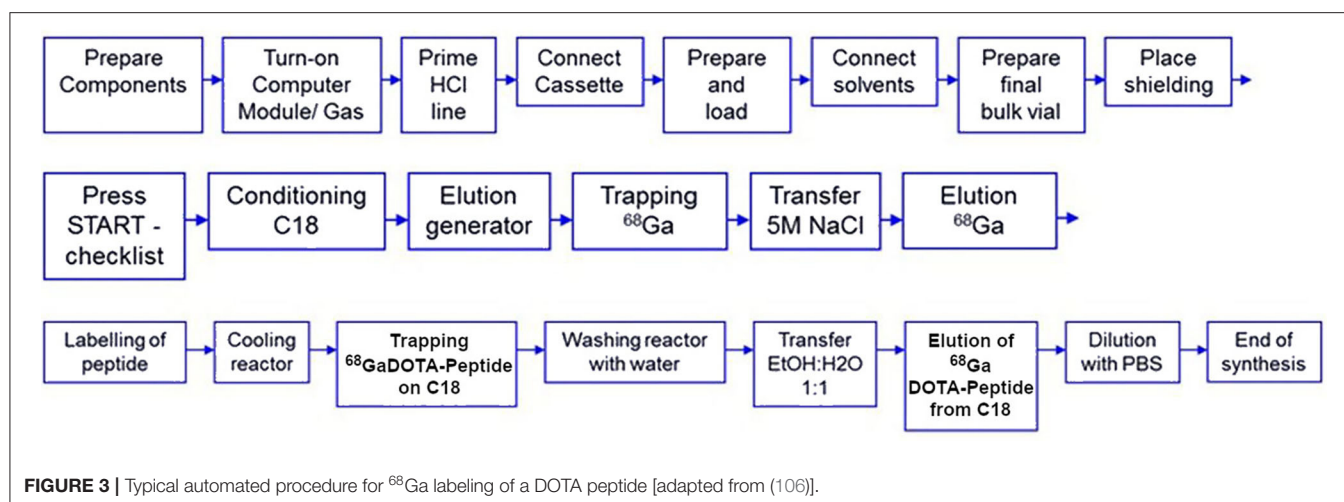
Prepare Components

Turn-on Computer Module/ Gas

Prime HCl line

Connect Cassette

Prepare and load

Connect solvents

Prepare final bulk vial

Place shielding

Press START - checklist

Conditioning C18

Elution generator

Trapping $^{68}$Ga

Transfer 5M NaCl

Elution $^{68}$Ga

Labelling of peptide

Cooling reactor

Trapping $^{68}$GaDOTA-Peptide on C18

Washing reactor with water

Transfer EtOH:H2O 1:1

Elution of $^{68}$Ga DOTA-Peptide from C18

Dilution with PBS

End of synthesis

**FIGURE 3 |** Typical automated procedure for $^{68}$Ga labeling of a DOTA peptide [adapted from (106)].